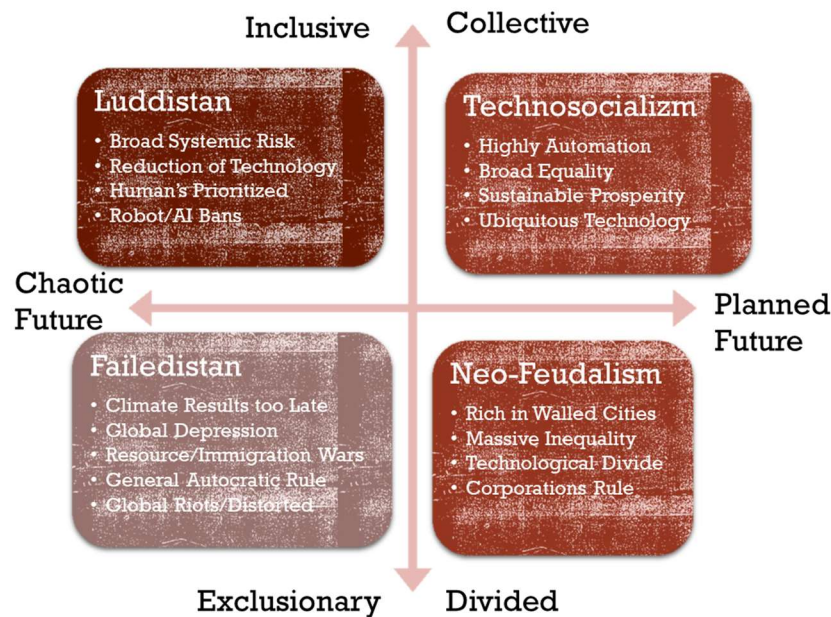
Inclusive

Collective

Luddistan
• Broad Systemic Risk
• Reduction of Technology
• Human's Prioritized
• Robot/AI Bans

Technosocializm
• Highly Automation
• Broad Equality
• Sustainable Prosperity
• Ubiquitous Technology

Chaotic Future

Planned Future

Failedistan
• Climate Results too Late
• Global Depression
• Resource/Immigration Wars
• General Autocratic Rule
• Global Riots/Distorted

Neo-Feudalism
• Rich in Walled Cities
• Massive Inequality
• Technological Divide
• Corporations Rule

Exclusionary

Divided